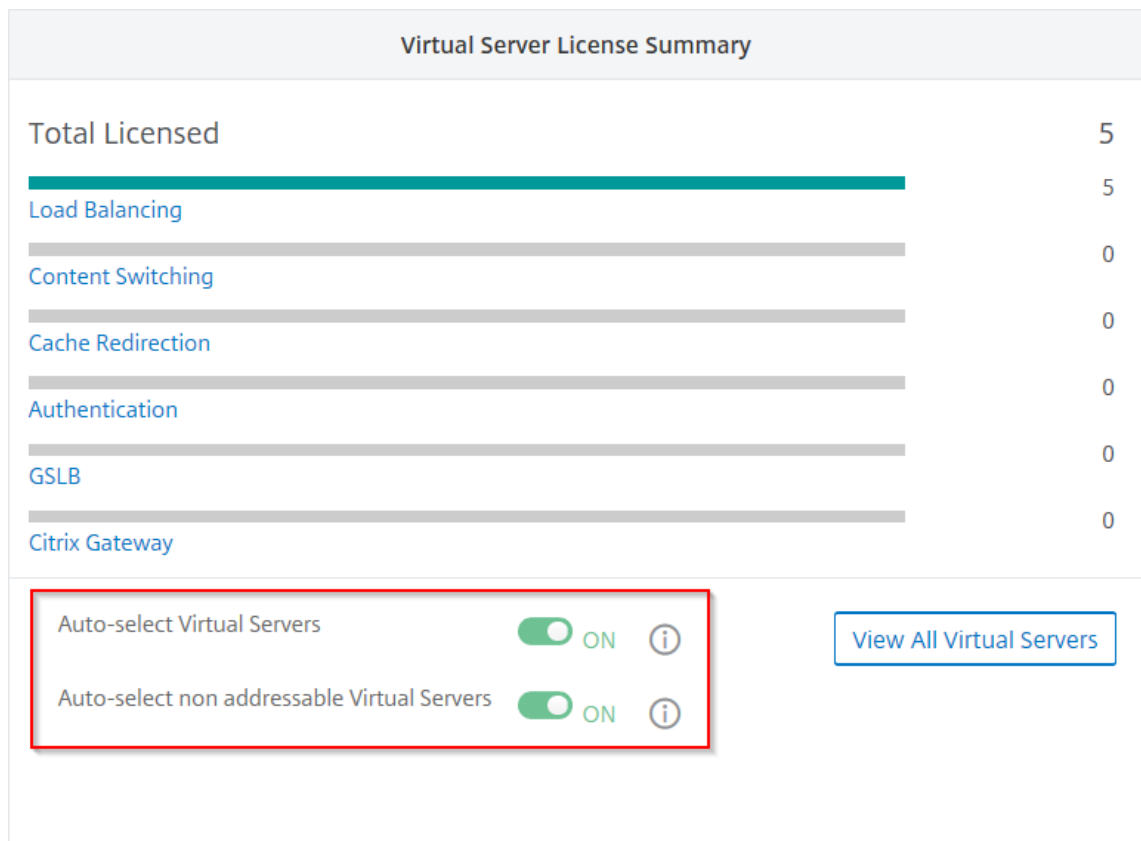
Virtual Server License Summary

Total Licensed 5

Load Balancing 5

Content Switching 0

Cache Redirection 0

Authentication 0

GSLB 0

Citrix Gateway 0

Auto-select Virtual Servers ON

Auto-select non addressable Virtual Servers ON

View All Virtual Servers